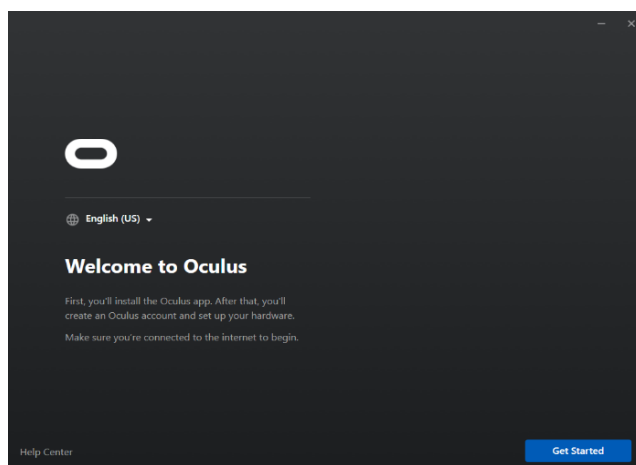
English (US)

Welcome to Oculus

First, you'll install the Oculus app. After that, you'll create an Oculus account and set up your hardware.

Make sure you're connected to the internet to begin.

Help Center

Get Started